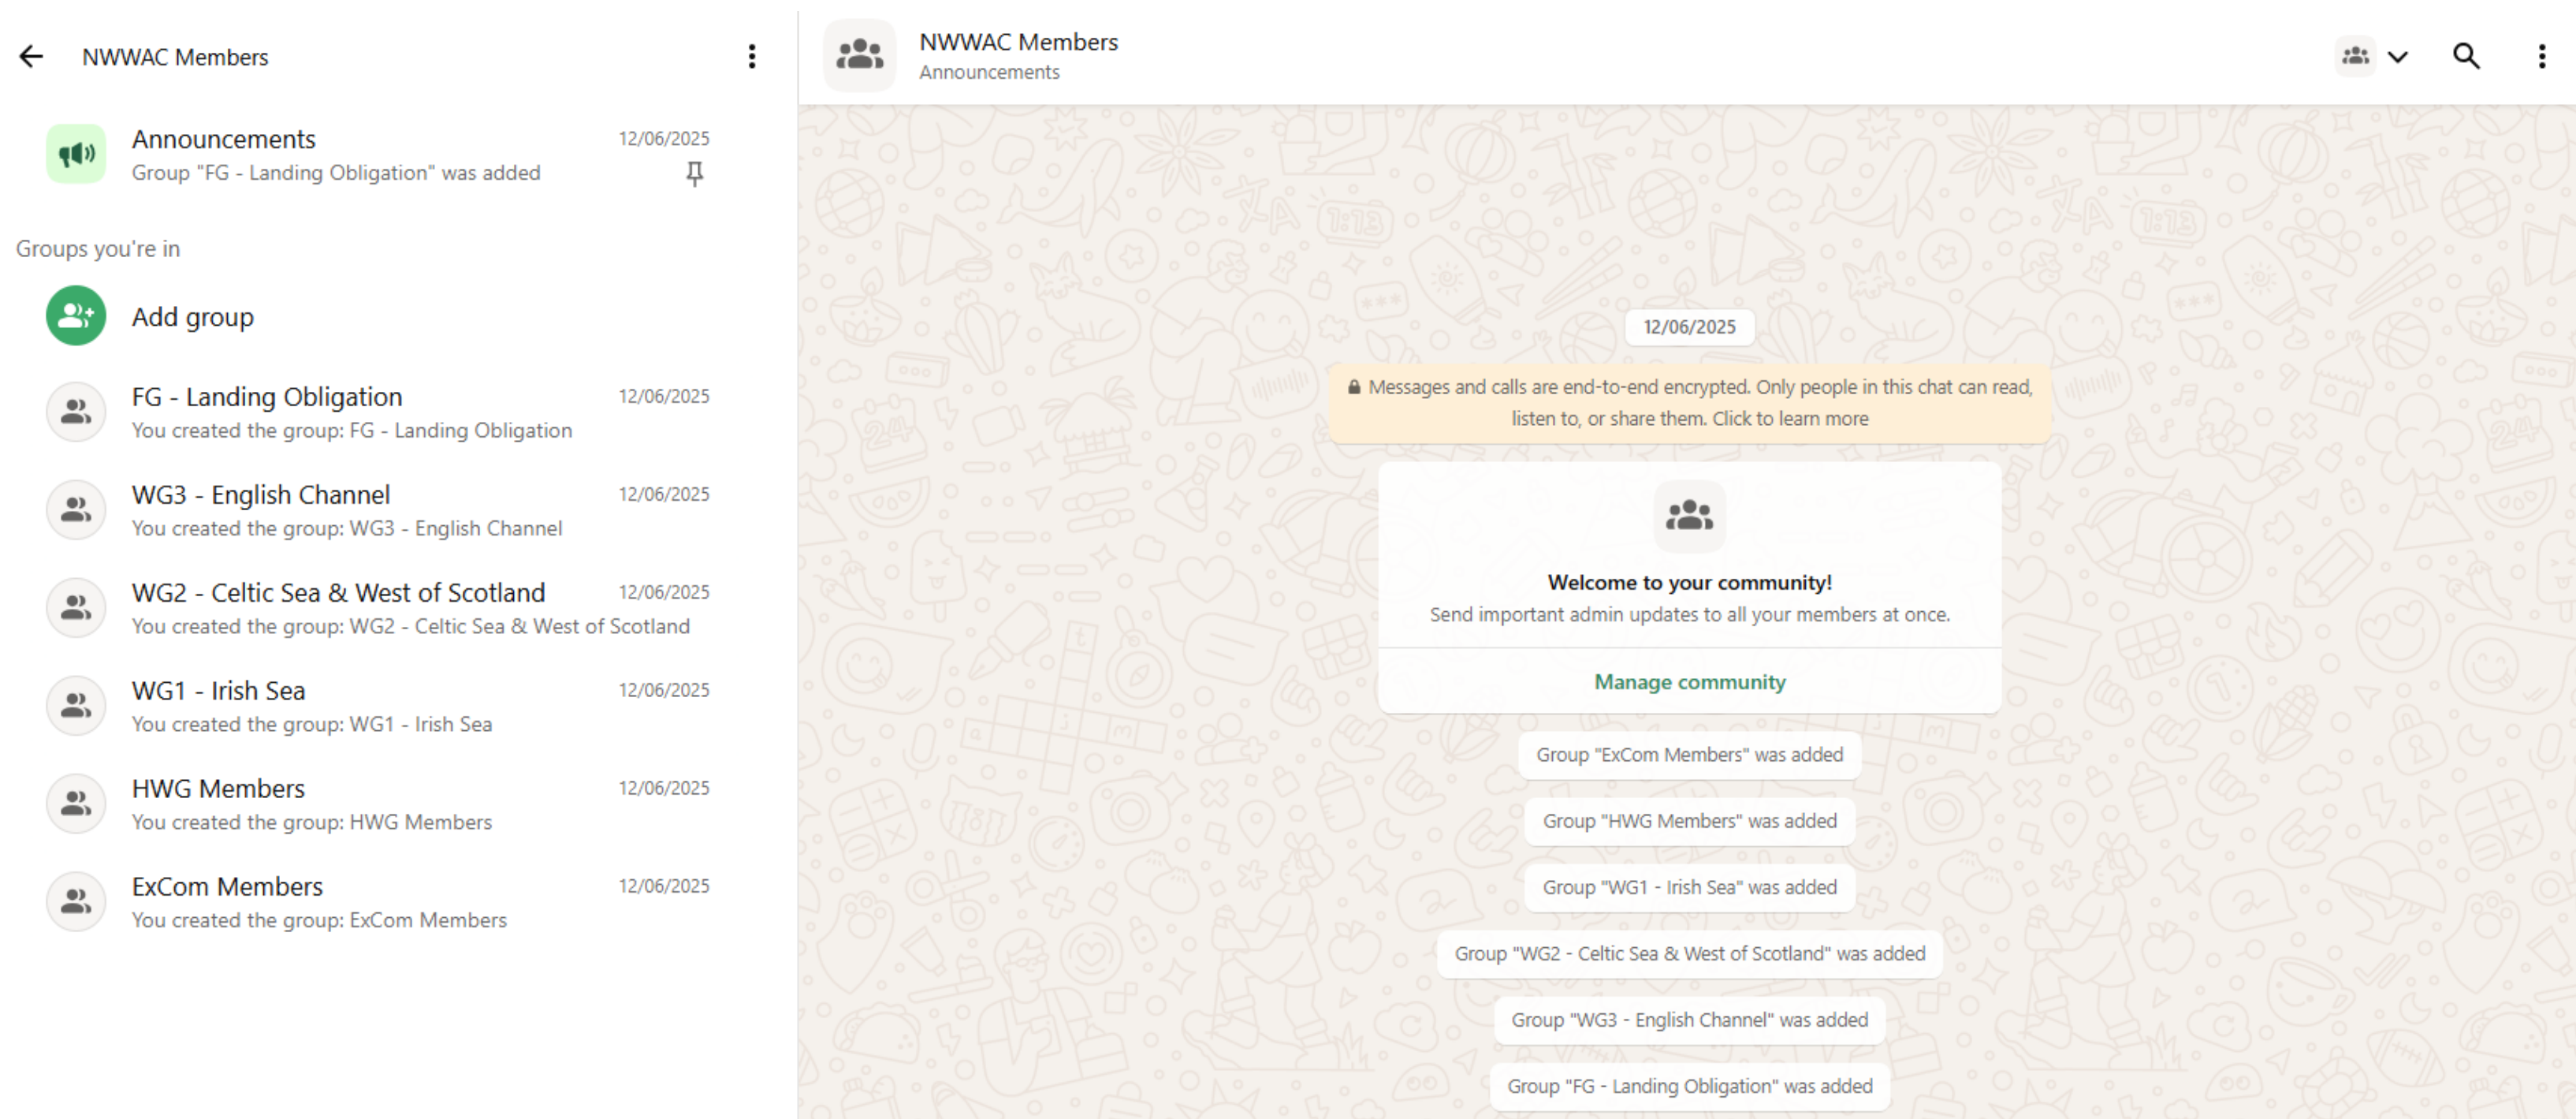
NWWAC Members

Announcements
Group "FG - Landing Obligation" was added
12/06/2025

Groups you're in

Add group

FG - Landing Obligation
You created the group: FG - Landing Obligation
12/06/2025

WG3 - English Channel
You created the group: WG3 - English Channel
12/06/2025

WG2 - Celtic Sea & West of Scotland
You created the group: WG2 - Celtic Sea & West of Scotland
12/06/2025

WG1 - Irish Sea
You created the group: WG1 - Irish Sea
12/06/2025

HWG Members
You created the group: HWG Members
12/06/2025

ExCom Members
You created the group: ExCom Members
12/06/2025

NWWAC Members
Announcements

12/06/2025

Messages and calls are end-to-end encrypted. Only people in this chat can read, listen to, or share them. Click to learn more

Welcome to your community!
Send important admin updates to all your members at once.

Manage community

Group "ExCom Members" was added

Group "HWG Members" was added

Group "WG1 - Irish Sea" was added

Group "WG2 - Celtic Sea & West of Scotland" was added

Group "WG3 - English Channel" was added

Group "FG - Landing Obligation" was added